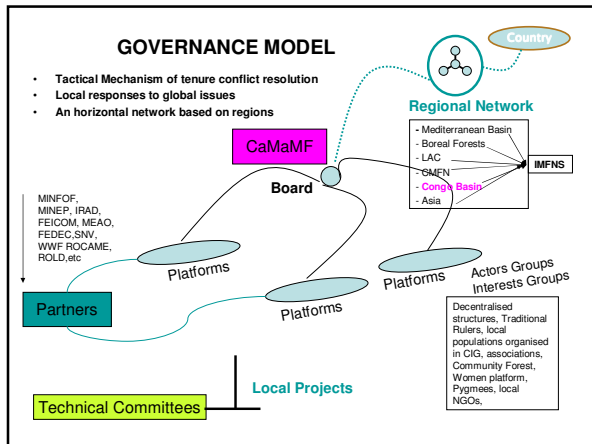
GOVERNANCE MODEL

- Tactical Mechanism of tenure conflict resolution
- Local responses to global issues
- An horizontal network based on regions

Country

Regional Network

- Mediterranean Basin
- Boreal Forests
- LAC
- CMFN
- Congo Basin
- Asia

IMFNS

CaMaMF

Board

MINFOF, MINEP, IRAD, FEICOM, MEAO, FEDEC,SNV, WWF ROCAME, ROLD,etc

Platforms

Platforms

Platforms

Actors Groups
Interests Groups

Partners

Decentralised structures, Traditional Rulers, local populations organised in CIG, associations, Community Forest, Women platform, Pygmees, local NGOs,

Local Projects

Technical Committees